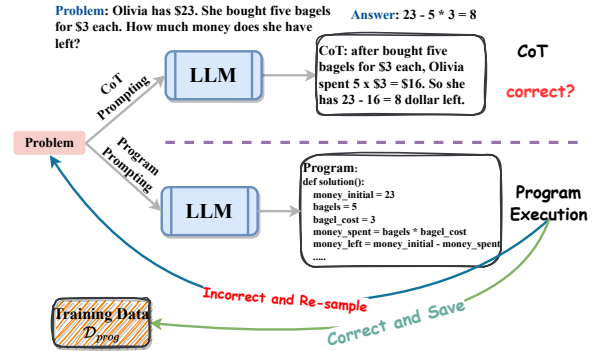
Problem: Olivia has $23. She bought five bagels for $3 each. How much money does she have left?

Answer: 23 - 5 * 3 = 8

CoT Prompting

LLM

CoT: after bought five bagels for $3 each, Olivia spent 5 x $3 = $16. So she has 23 - 16 = 8 dollar left.

CoT

correct?

Problem

Program Prompting

LLM

Program:
def solution():
money_initial = 23
bagels = 5
bagel_cost = 3
money_spent = bagels * bagel_cost
money_left = money_initial - money_spent
.....

Program Execution

Incorrect and Re-sample

Training Data $\mathcal{D}_{prog}$

Correct and Save